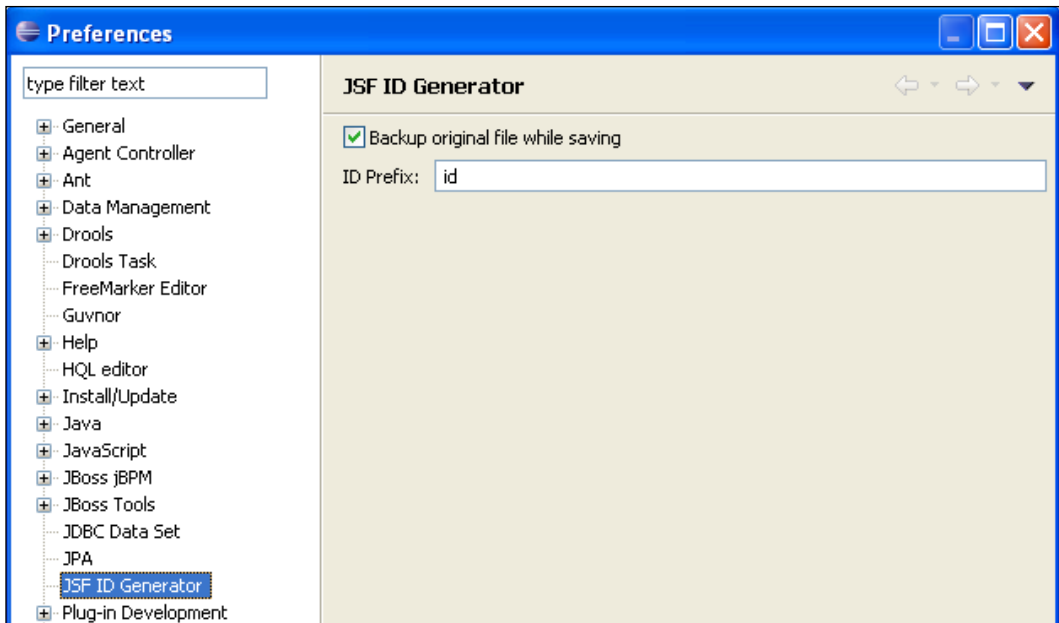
Preferences

type filter text

General
Agent Controller
Ant
Data Management
Drools
Drools Task
FreeMarker Editor
Guvnor
Help
HQL editor
Install/Update
Java
JavaScript
JBoss jBPM
JBoss Tools
JDBC Data Set
JPA
JSF ID Generator
Plug-in Development

JSF ID Generator

Backup original file while saving

ID Prefix: id